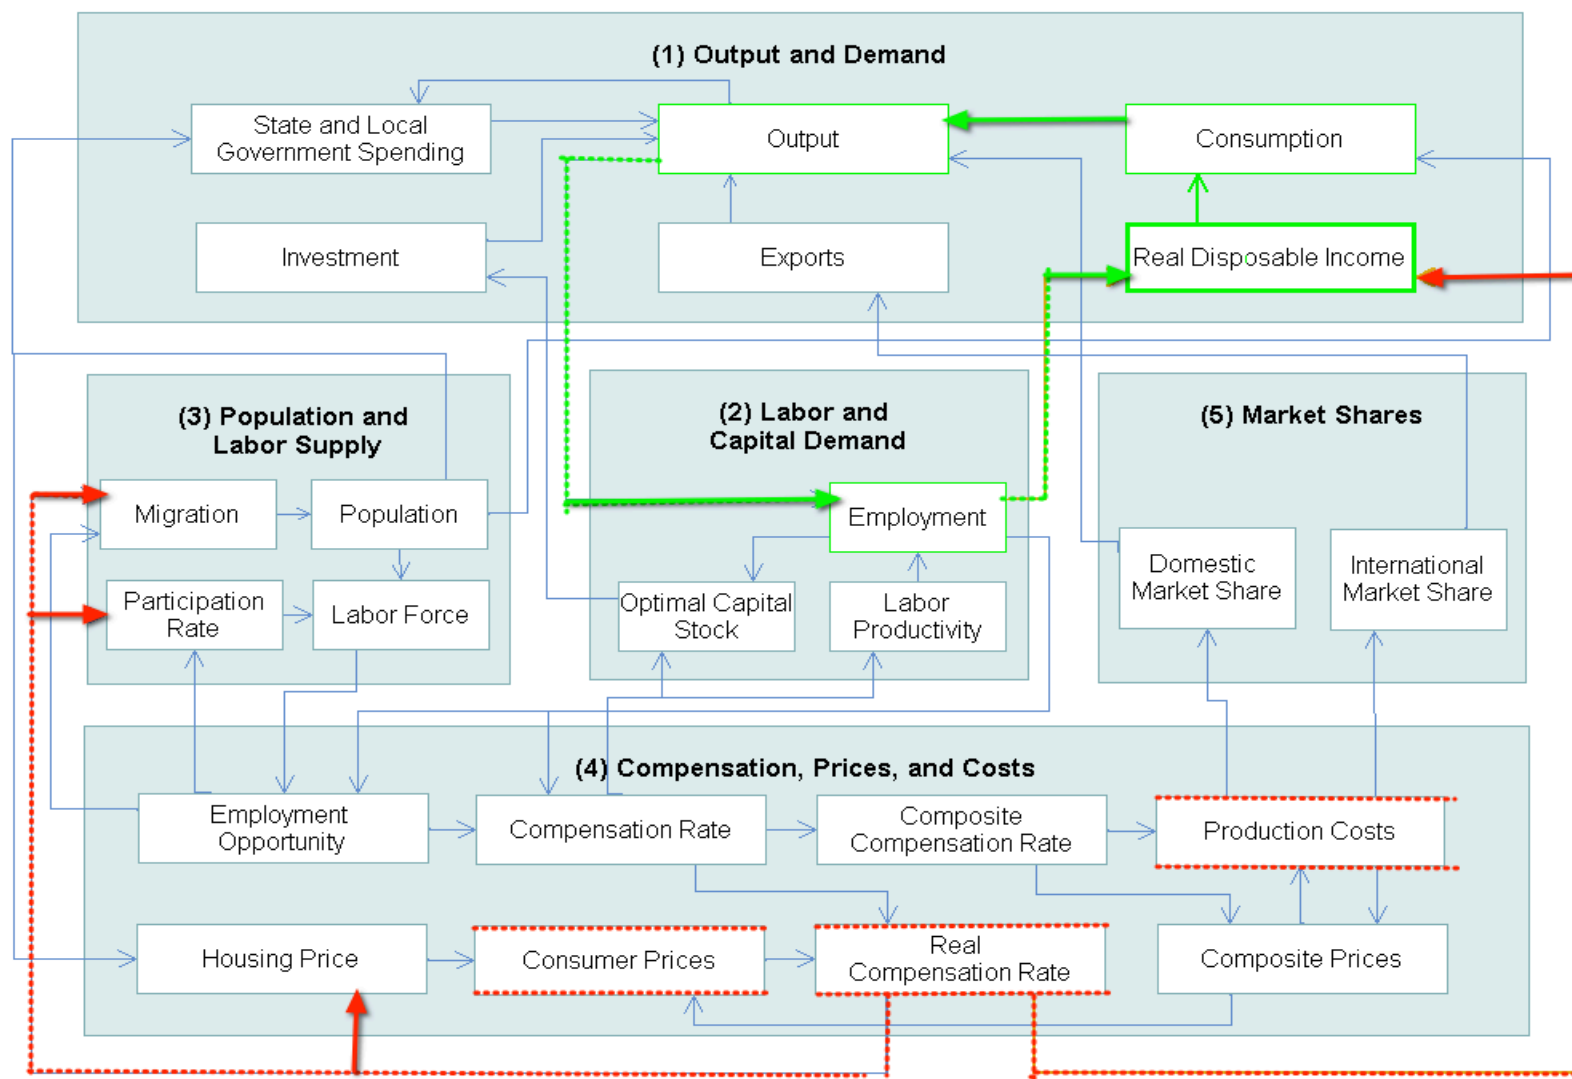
(1) Output and Demand

State and Local Government Spending

Output

Consumption

Investment

Exports

Real Disposable Income

(3) Population and Labor Supply

Migration

Population

Participation Rate

Labor Force

(2) Labor and Capital Demand

Employment

Optimal Capital Stock

Labor Productivity

(5) Market Shares

Domestic Market Share

International Market Share

(4) Compensation, Prices, and Costs

Employment Opportunity

Compensation Rate

Composite Compensation Rate

Production Costs

Housing Price

Consumer Prices

Real Compensation Rate

Composite Prices